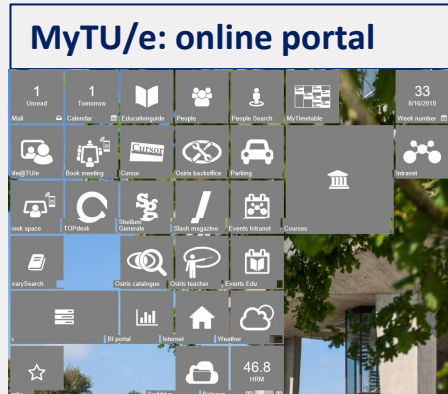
MyTU/e: online portal

1
Unread
Mail

1
Tomorrow
Calendar

Educationguide

People

People Search

MyTimetable

33
8/16/2018
Week number

ale@TU/e

Book meeting

Cursor
Cursor

Osiris backoffice

Parking

Intranet

ook space

TOPdesk

Studium Generale

Slash magazine

Events Intranet

Courses

brarySearch

Osiris catalogue

Osiris teacher

Events Edu

BI portal

Internet

Weather

46.8
HRM

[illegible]

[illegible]